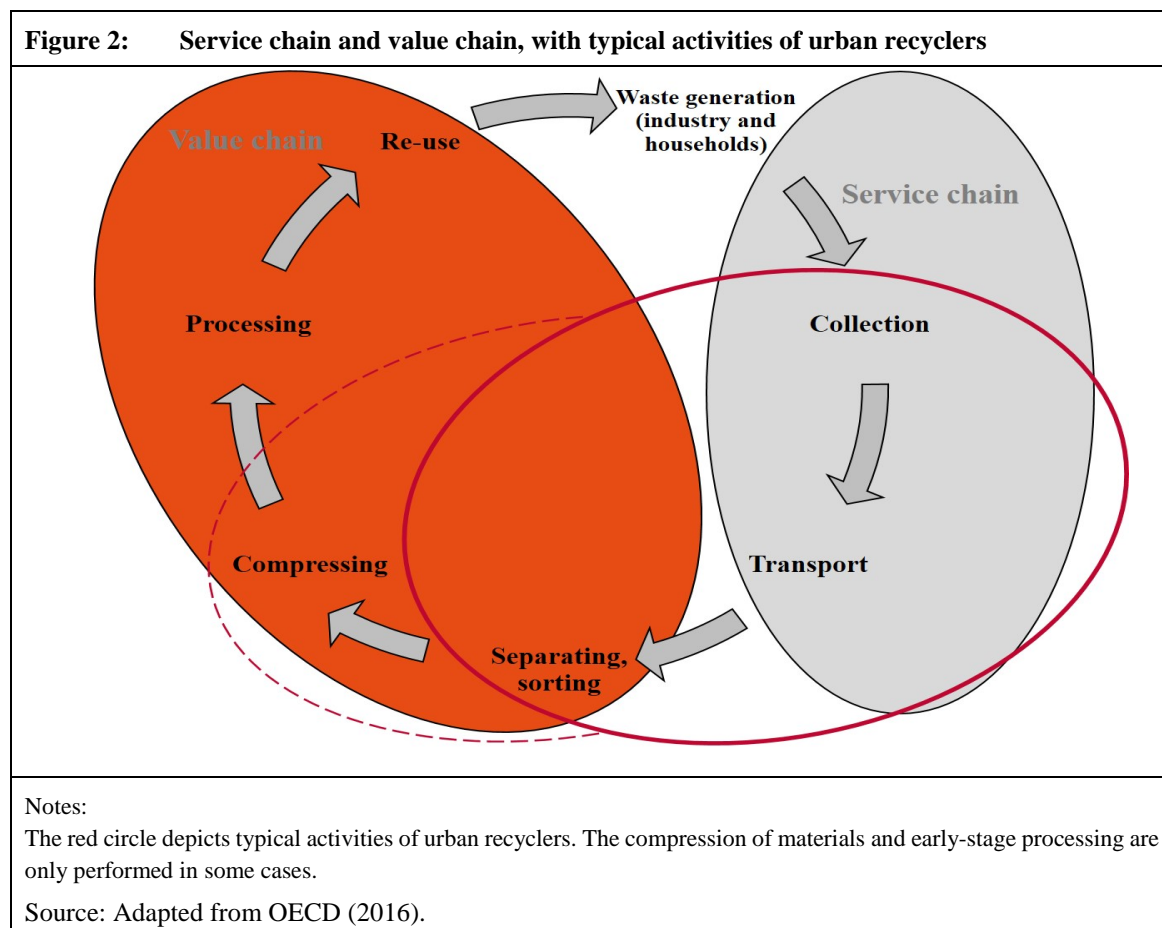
Figure 2: Service chain and value chain, with typical activities of urban recyclers

Value chain

Re-use

Waste generation (industry and households)

Service chain

Processing

Collection

Transport

Compressing

Separating, sorting

Notes:
The red circle depicts typical activities of urban recyclers. The compression of materials and early-stage processing are only performed in some cases.

Source: Adapted from OECD (2016).